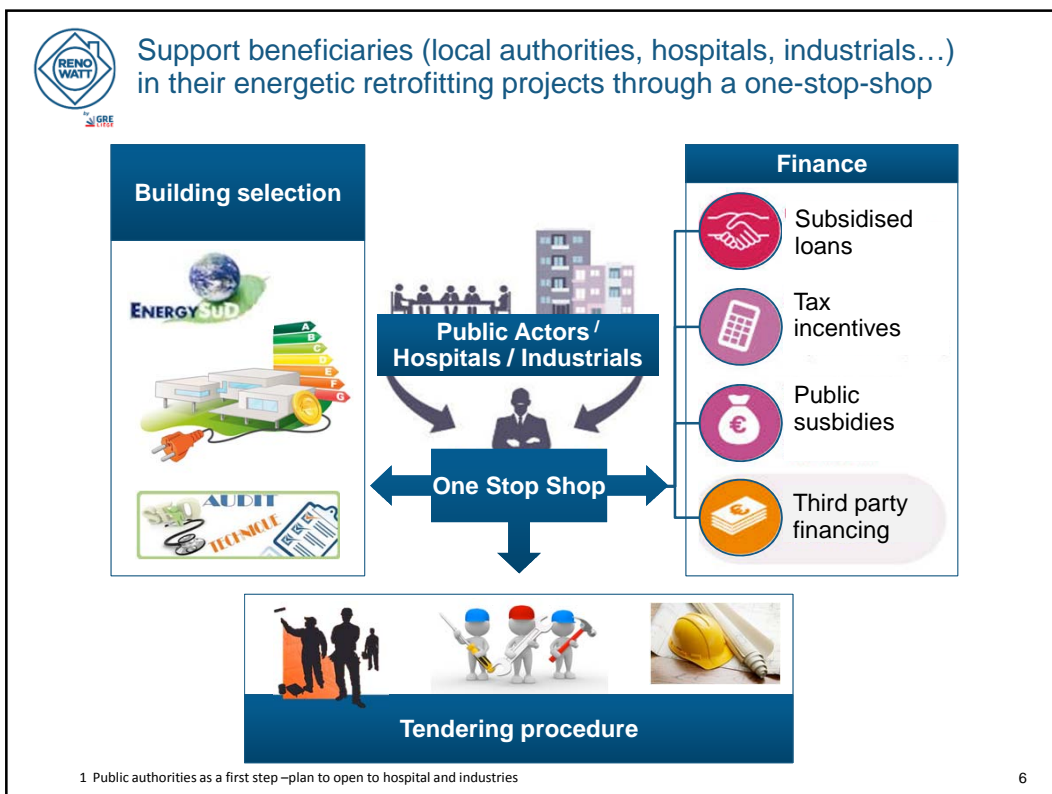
RENO WATT by GRE LIEGE

Support beneficiaries (local authorities, hospitals, industrials…) in their energetic retrofitting projects through a one-stop-shop

Building selection

ENERGYSUD

A B C D E F G

AUDIT TECHNIQUE

Public Actors$^1$ / Hospitals / Industrials

One Stop Shop

Finance

Subsidised loans

Tax incentives

Public susbidies

Third party financing

Tendering procedure

1 Public authorities as a first step –plan to open to hospital and industries

6